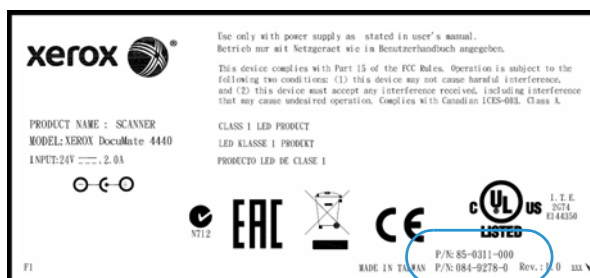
xerox ®

Use only with power supply as stated in user's manual.
Betrieb nur mit Netzgerät wie im Benutzerhandbuch angegeben.

This device complies with Part 15 of the FCC Rules. Operation is subject to the following two conditions: (1) this device may not cause harmful interference, and (2) this device must accept any interference received, including interference that may cause undesired operation. Complies with Canadian ICES-003, Class A.

PRODUCT NAME : SCANNER
MODEL: XEROX DocuMate 4440
INPUT:24V ⎓ 2.0A

CLASS 1 LED PRODUCT
LED KLASSE 1 PRODUKT
PRODUCTO LED DE CLASE 1

N712

EAC

CE

c UL us
LISTED

I.T.E.
2G74
E144350

F1

MADE IN TAIWAN
P/N: 85-0311-000
P/N: 084-9278-0 Rev.: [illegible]0 XXX